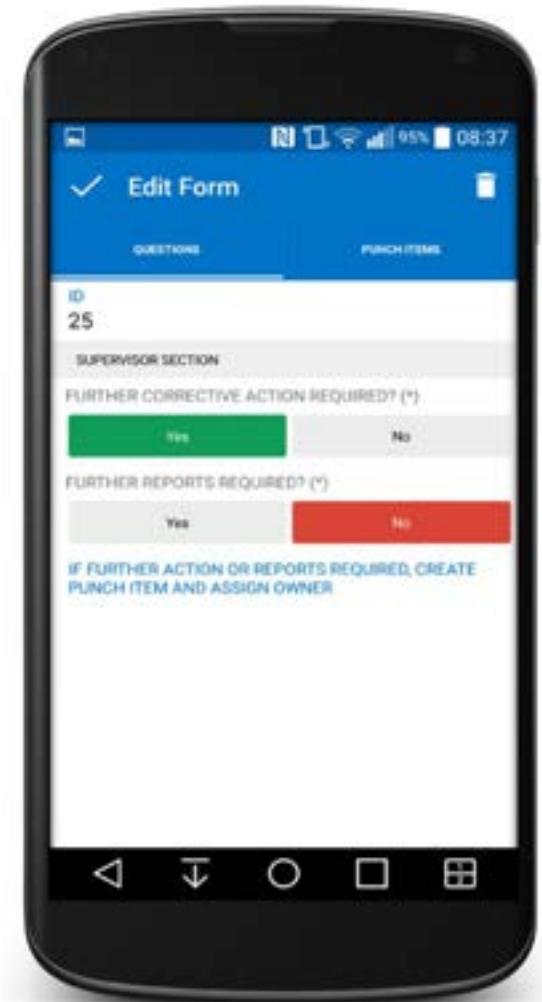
95% 08:37

Edit Form

QUESTIONS

PUNCH ITEMS

ID
25

SUPERVISOR SECTION

FURTHER CORRECTIVE ACTION REQUIRED? (*)

Yes

No

FURTHER REPORTS REQUIRED? (*)

Yes

No

IF FURTHER ACTION OR REPORTS REQUIRED, CREATE PUNCH ITEM AND ASSIGN OWNER